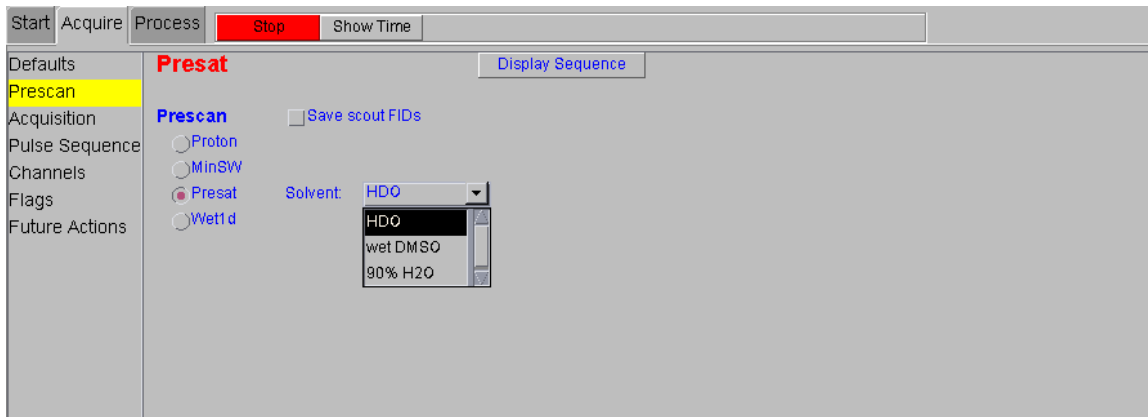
Start Acquire Process Stop Show Time

Defaults
Prescan
Acquisition
Pulse Sequence
Channels
Flags
Future Actions

Presat

Display Sequence

Prescan

Save scout FIDs

Proton
MinSW
Presat
Wet1d

Solvent: HDO

HDO
wet DMSO
90% H2O